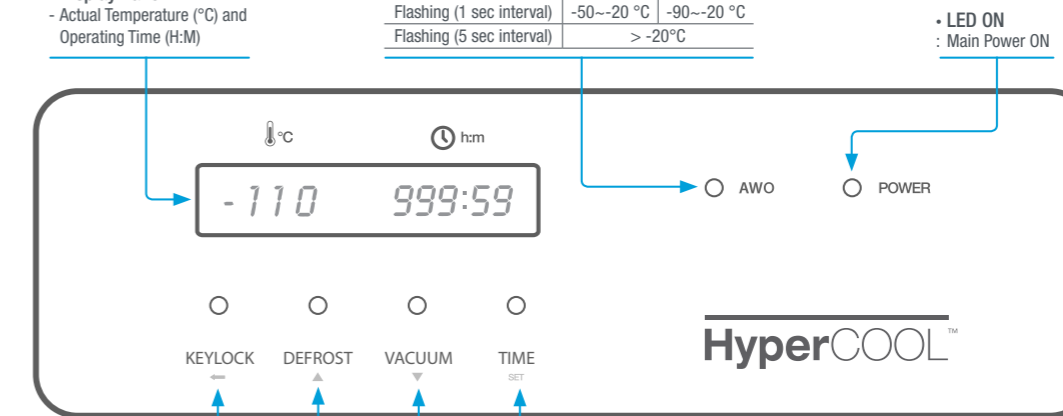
- Actual Temperature (°C) and Operating Time (H:M)

| Flashing (1 sec interval) | -50~-20 °C | -90~-20 °C |
|---|---|---|
| Flashing (5 sec interval) | > -20°C | |

• LED ON
: Main Power ON

°C

h:m

-110 999:59

AWO

POWER

KEYLOCK
DEFROST
VACUUM
TIME
SET

HyperCOOL™